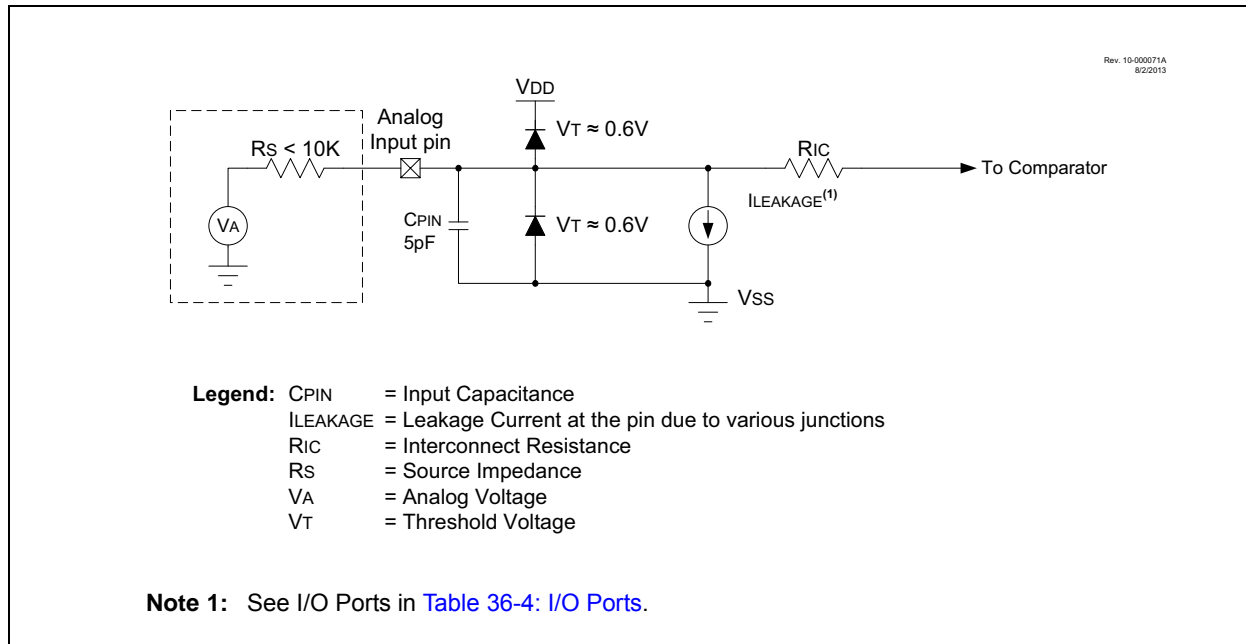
Rev. 10-000071A
8/2/2013

VDD

Analog Input pin

RS < 10K

VT ≈ 0.6V

RIC

To Comparator

ILEAKAGE$^{(1)}$

VA

CPIN 5pF

VT ≈ 0.6V

VSS

**Legend:** CPIN = Input Capacitance
ILEAKAGE = Leakage Current at the pin due to various junctions
RIC = Interconnect Resistance
RS = Source Impedance
VA = Analog Voltage
VT = Threshold Voltage

**Note 1:** See I/O Ports in Table 36-4: I/O Ports.